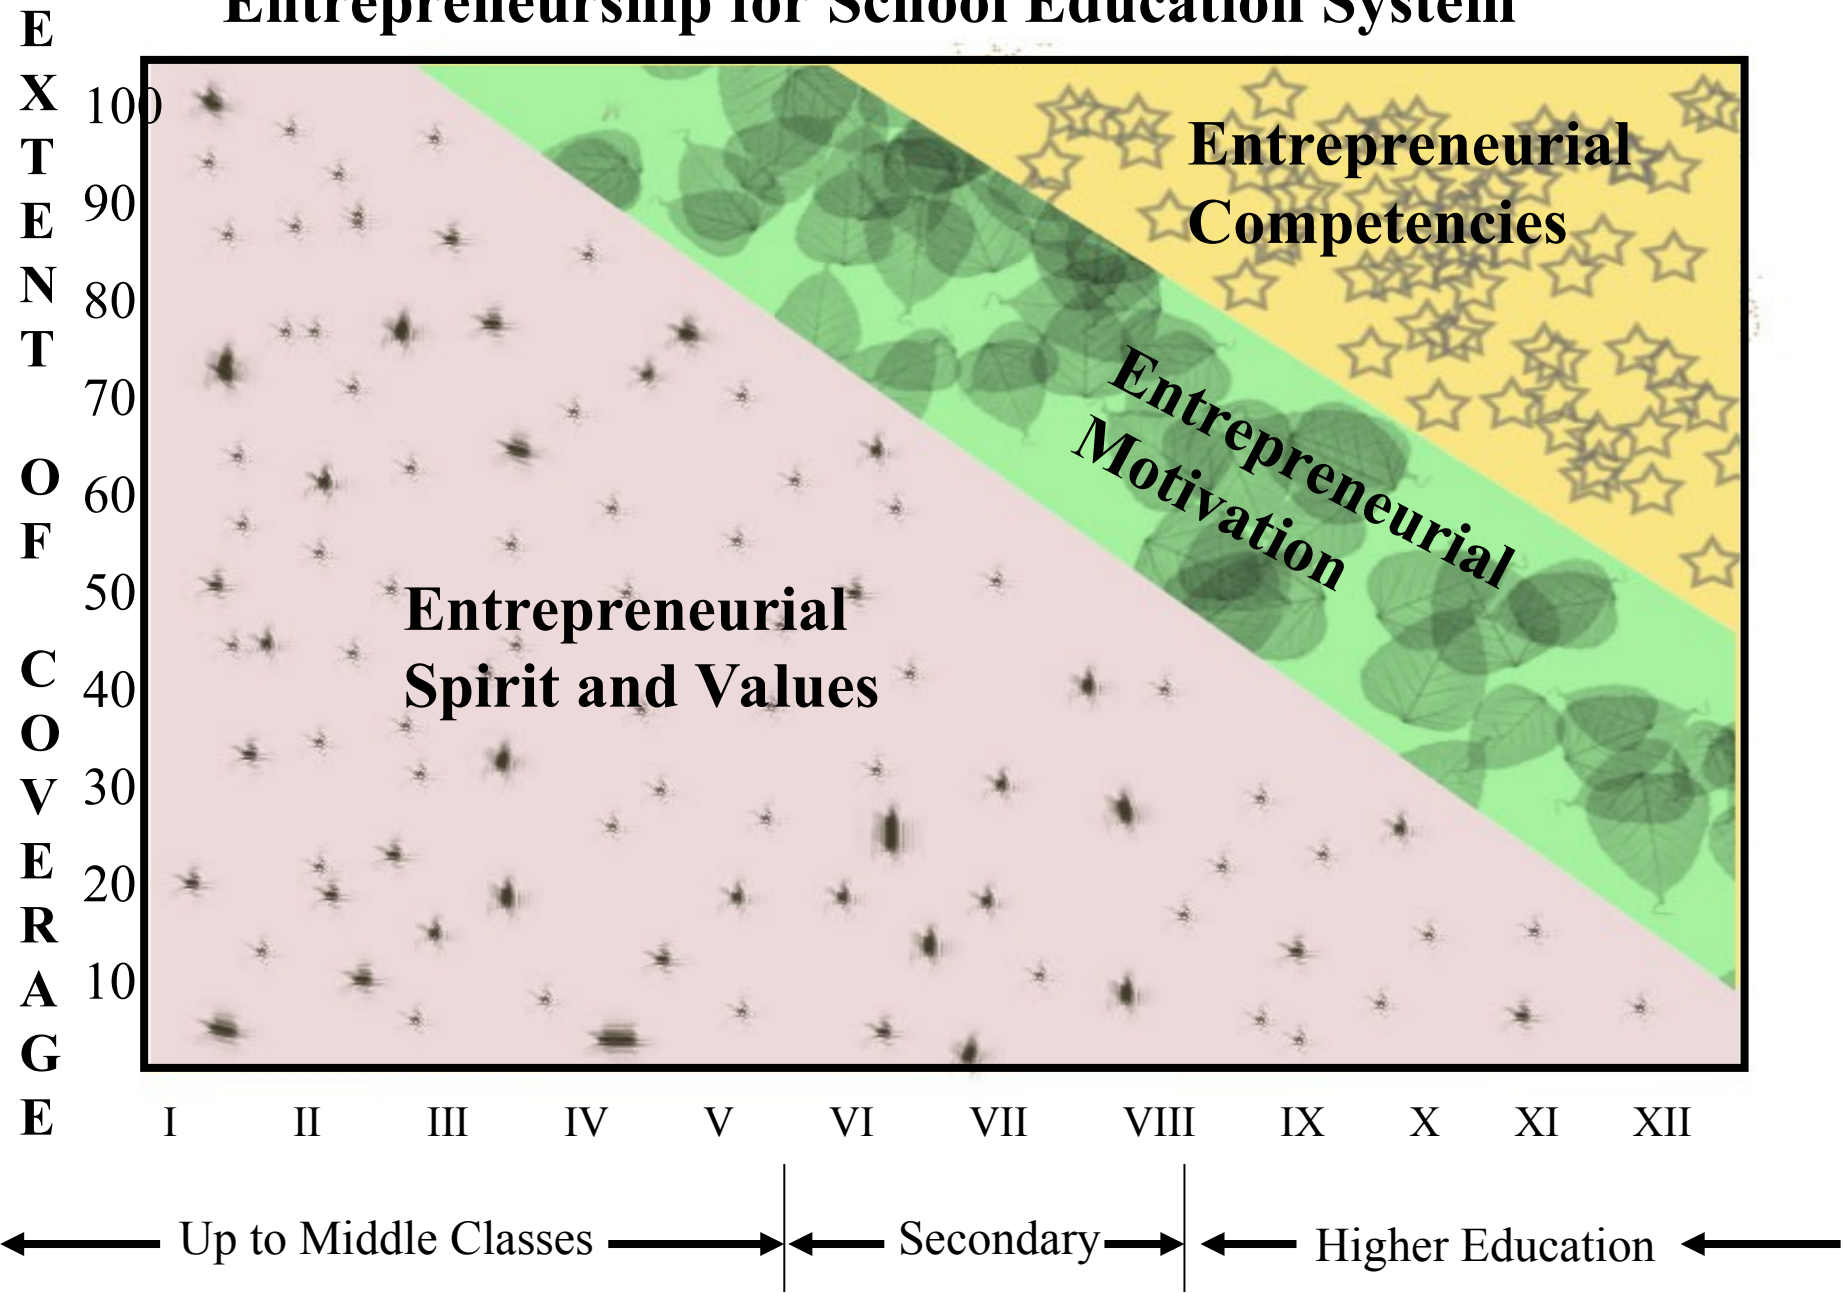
Entrepreneurship for School Education System

EXTENT OF COVERAGE

100
90
80
70
60
50
40
30
20
10

Entrepreneurial Competencies

Entrepreneurial Motivation

Entrepreneurial Spirit and Values

I II III IV V VI VII VIII IX X XI XII

Up to Middle Classes

Secondary

Higher Education